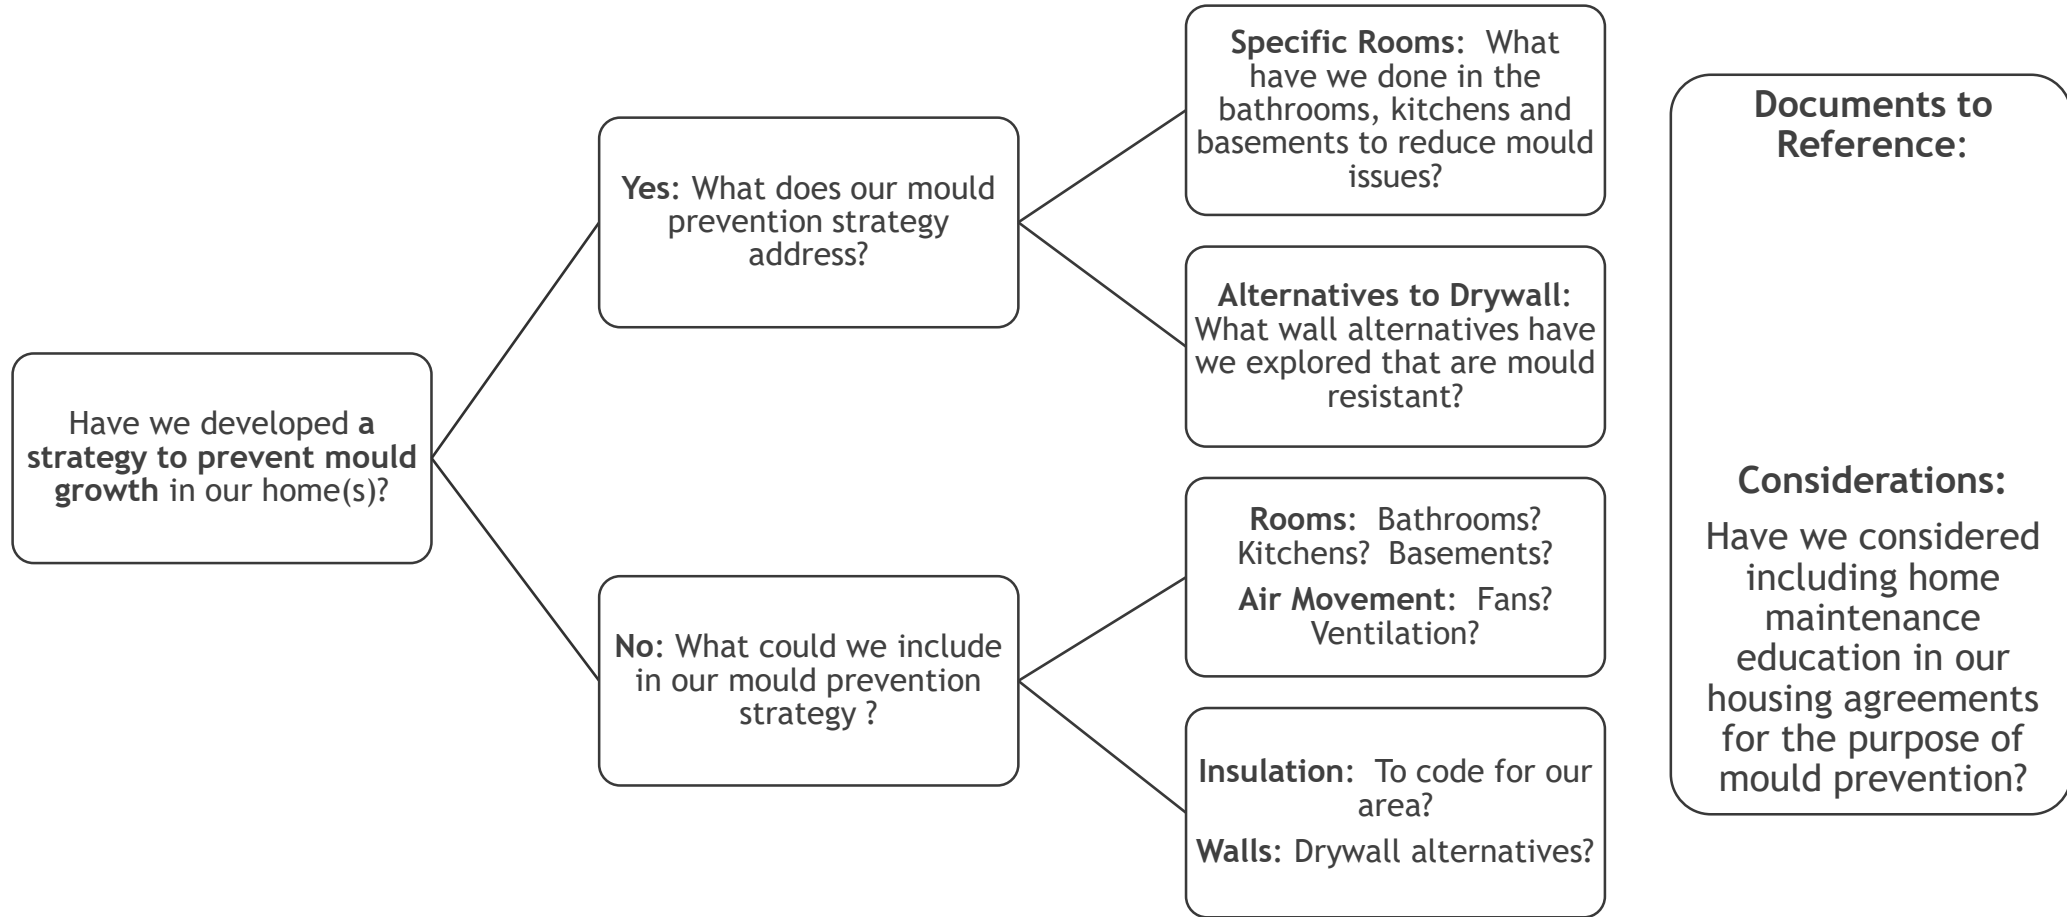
Have we developed **a strategy to prevent mould growth** in our home(s)?

**Yes:** What does our mould prevention strategy address?

**Specific Rooms**: What have we done in the bathrooms, kitchens and basements to reduce mould issues?

**Alternatives to Drywall**: What wall alternatives have we explored that are mould resistant?

**No:** What could we include in our mould prevention strategy ?

**Rooms**: Bathrooms? Kitchens? Basements?

**Air Movement**: Fans? Ventilation?

**Insulation**: To code for our area?

**Walls**: Drywall alternatives?

**Documents to Reference**:

**Considerations:**

Have we considered including home maintenance education in our housing agreements for the purpose of mould prevention?